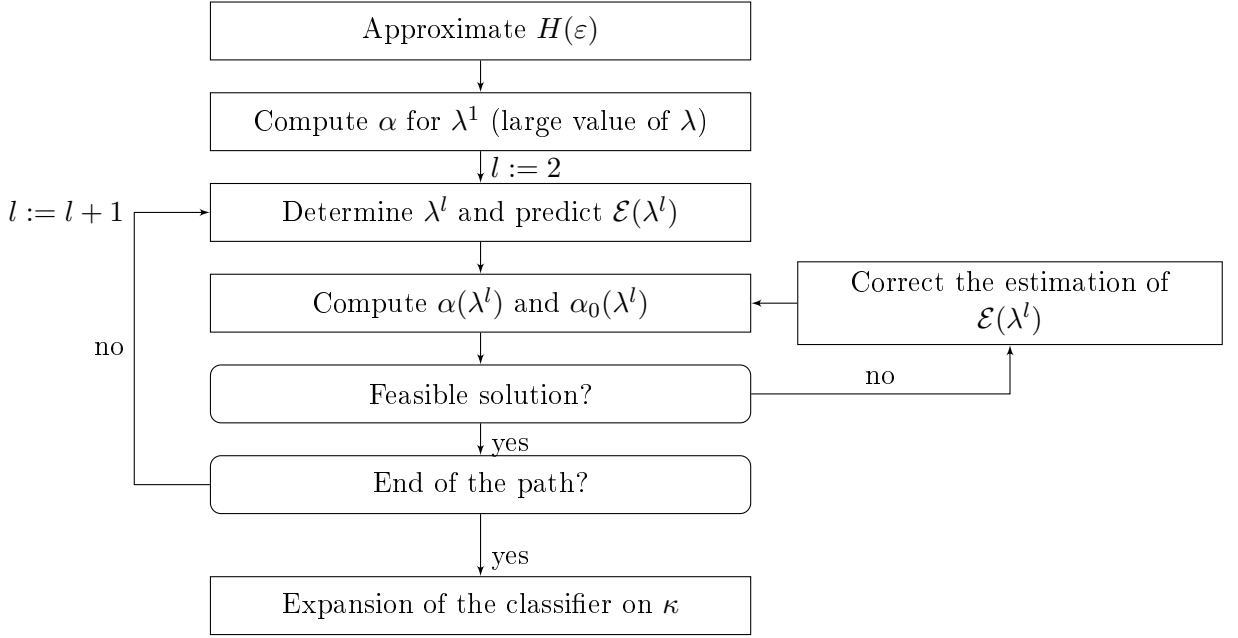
Approximate $H(\varepsilon)$

Compute $\alpha$ for $\lambda^1$ (large value of $\lambda$)

$l := 2$

$l := l + 1$

Determine $\lambda^l$ and predict $\mathcal{E}(\lambda^l)$

Compute $\alpha(\lambda^l)$ and $\alpha_0(\lambda^l)$

Correct the estimation of $\mathcal{E}(\lambda^l)$

no

Feasible solution?

no

yes

End of the path?

yes

Expansion of the classifier on $\kappa$